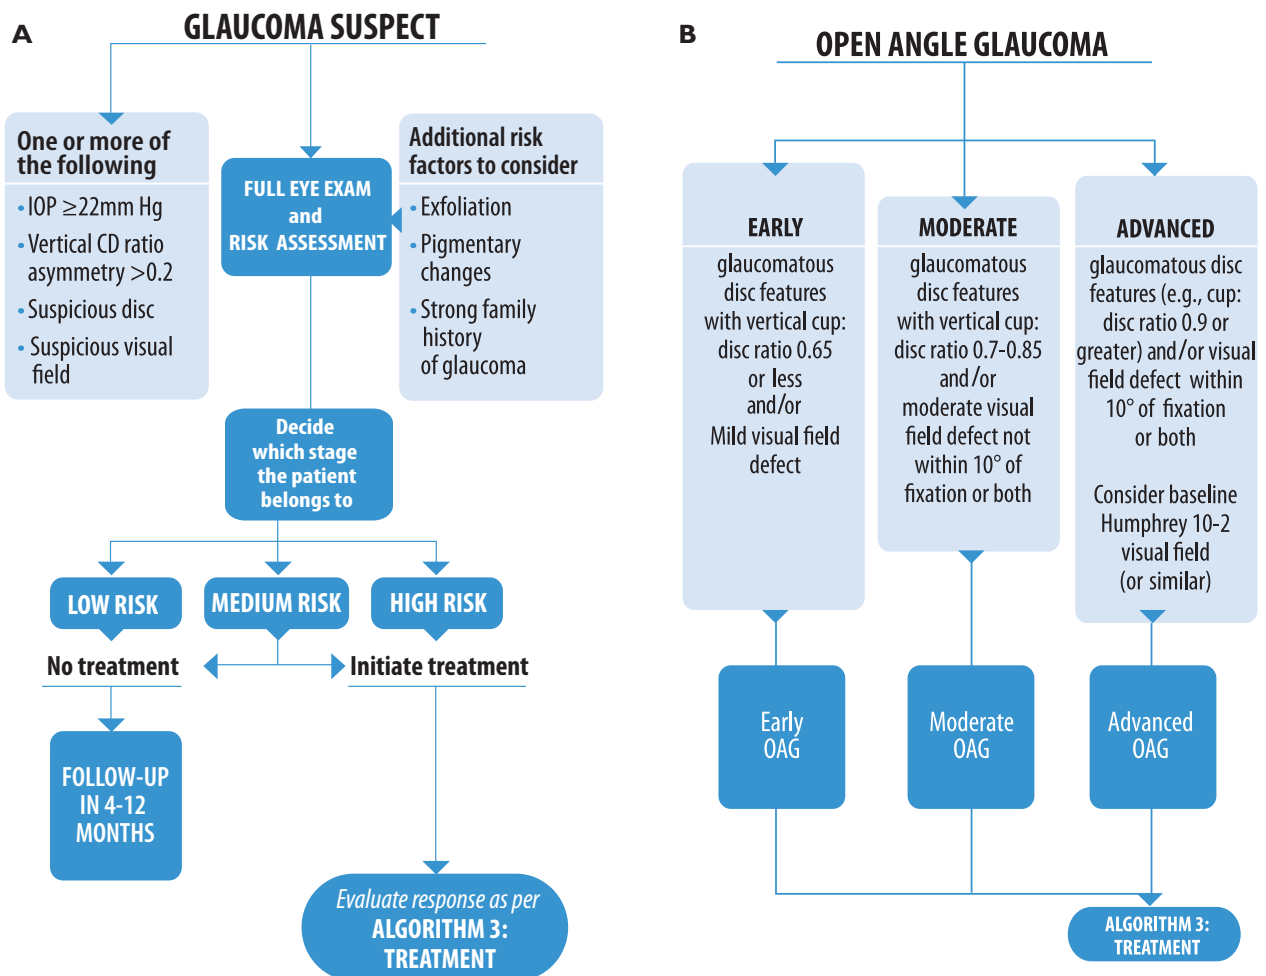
A

GLAUCOMA SUSPECT

One or more of the following

• IOP ≥22mm Hg
• Vertical CD ratio asymmetry >0.2
• Suspicious disc
• Suspicious visual field

FULL EYE EXAM and RISK ASSESSMENT

Additional risk factors to consider

• Exfoliation
• Pigmentary changes
• Strong family history of glaucoma

Decide which stage the patient belongs to

LOW RISK

MEDIUM RISK

HIGH RISK

No treatment

Initiate treatment

FOLLOW-UP IN 4-12 MONTHS

*Evaluate response as per* ALGORITHM 3: TREATMENT

B

OPEN ANGLE GLAUCOMA

EARLY

glaucomatous disc features with vertical cup: disc ratio 0.65 or less and/or Mild visual field defect

MODERATE

glaucomatous disc features with vertical cup: disc ratio 0.7-0.85 and/or moderate visual field defect not within 10° of fixation or both

ADVANCED

glaucomatous disc features (e.g., cup: disc ratio 0.9 or greater) and/or visual field defect within 10° of fixation or both

Consider baseline Humphrey 10-2 visual field (or similar)

Early OAG

Moderate OAG

Advanced OAG

ALGORITHM 3: TREATMENT